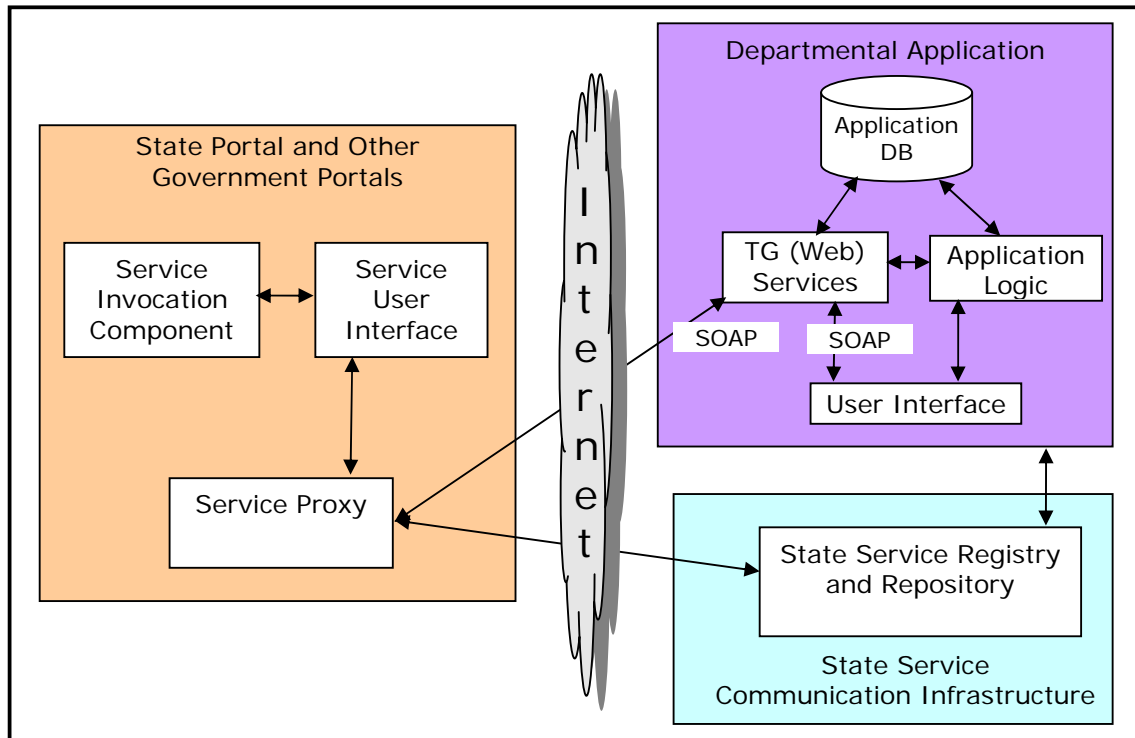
State Portal and Other Government Portals

Service Invocation Component

Service User Interface

Service Proxy

Internet

Departmental Application

Application DB

TG (Web) Services

Application Logic

SOAP

SOAP

User Interface

State Service Registry and Repository

State Service Communication Infrastructure